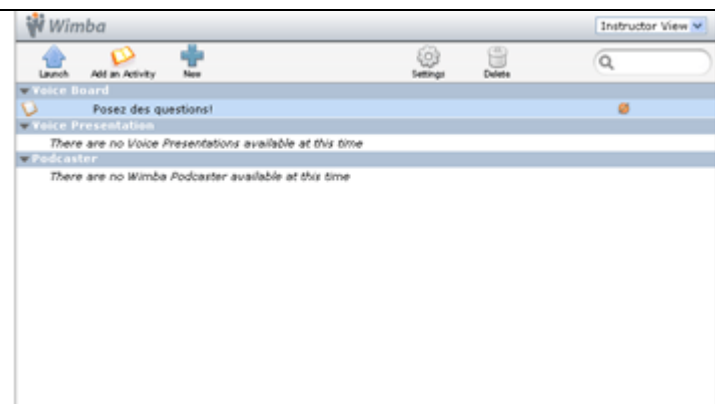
Wimba

Instructor View

Launch Add an Activity New Settings Delete

Voice Board

Posez des questions!

Voice Presentation

There are no Voice Presentations available at this time

Podcaster

There are no Wimba Podcaster available at this time